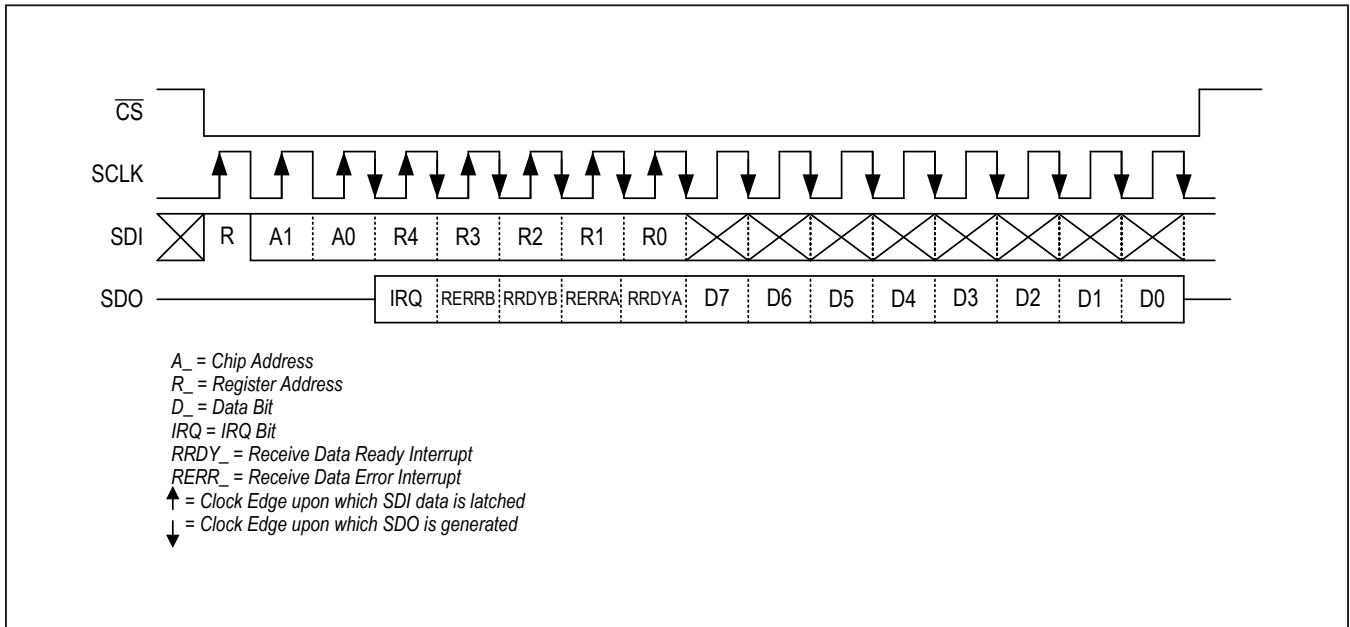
$\overline{CS}$

SCLK

SDI R A1 A0 R4 R3 R2 R1 R0

SDO IRQ RERRB RRDYB RERRA RRDYA D7 D6 D5 D4 D3 D2 D1 D0

A_ = Chip Address
R_ = Register Address
D_ = Data Bit
IRQ = IRQ Bit
RRDY_ = Receive Data Ready Interrupt
RERR_ = Receive Data Error Interrupt
= Clock Edge upon which SDI data is latched
= Clock Edge upon which SDO is generated